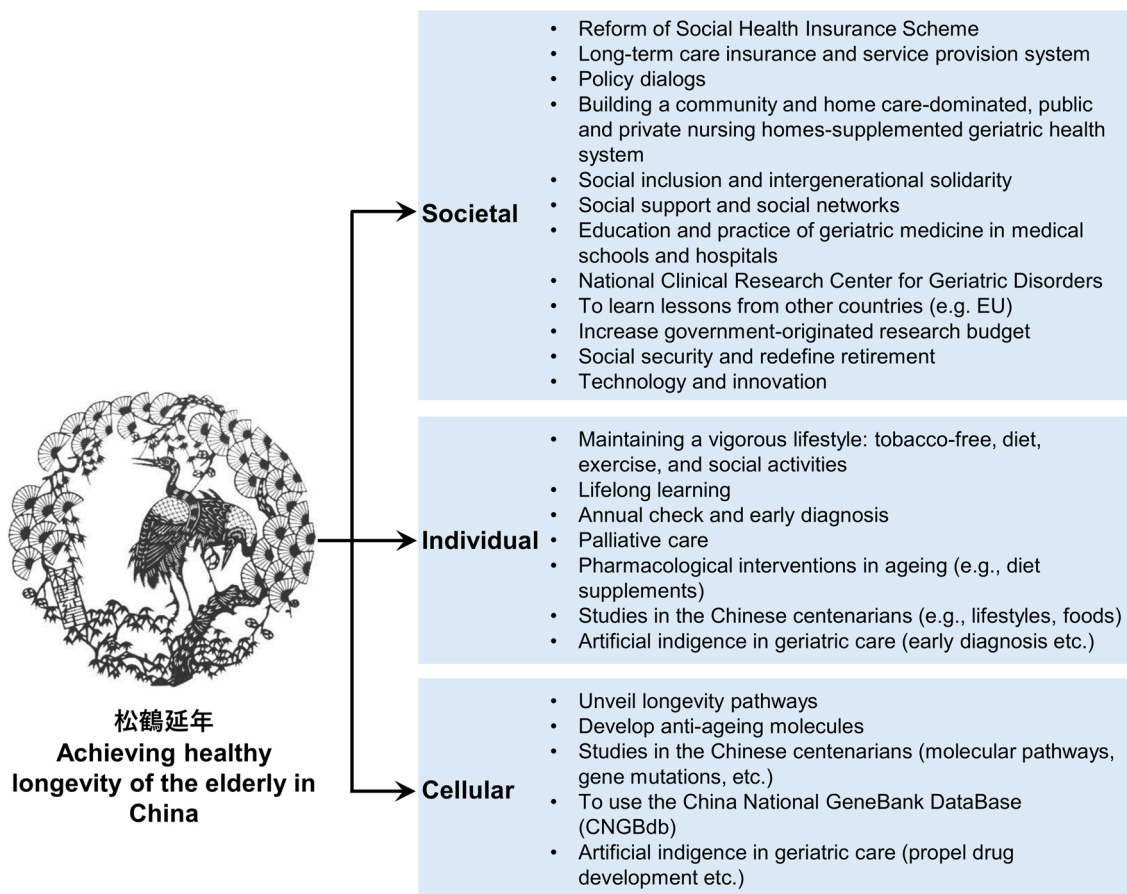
松鶴延年
Achieving healthy longevity of the elderly in China

Societal

- Reform of Social Health Insurance Scheme
- Long-term care insurance and service provision system
- Policy dialogs
- Building a community and home care-dominated, public and private nursing homes-supplemented geriatric health system
- Social inclusion and intergenerational solidarity
- Social support and social networks
- Education and practice of geriatric medicine in medical schools and hospitals
- National Clinical Research Center for Geriatric Disorders
- To learn lessons from other countries (e.g. EU)
- Increase government-originated research budget
- Social security and redefine retirement
- Technology and innovation

Individual

- Maintaining a vigorous lifestyle: tobacco-free, diet, exercise, and social activities
- Lifelong learning
- Annual check and early diagnosis
- Palliative care
- Pharmacological interventions in ageing (e.g., diet supplements)
- Studies in the Chinese centenarians (e.g., lifestyles, foods)
- Artificial indigence in geriatric care (early diagnosis etc.)

Cellular

- Unveil longevity pathways
- Develop anti-ageing molecules
- Studies in the Chinese centenarians (molecular pathways, gene mutations, etc.)
- To use the China National GeneBank DataBase (CNGBdb)
- Artificial indigence in geriatric care (propel drug development etc.)